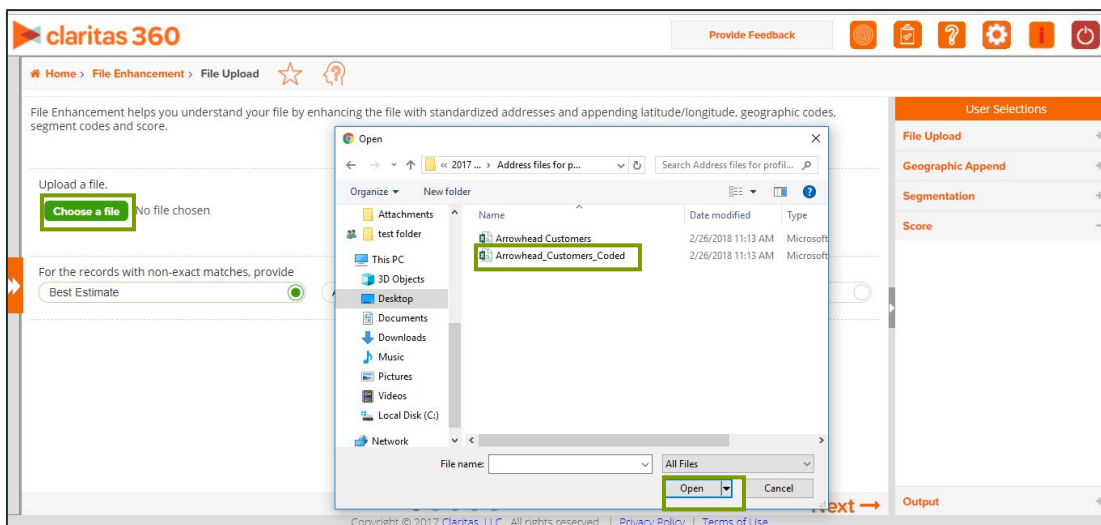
claritas 360

Provide Feedback

Home › File Enhancement › File Upload

File Enhancement helps you understand your file by enhancing the file with standardized addresses and appending latitude/longitude, geographic codes, segment codes and score.

Upload a file.

Choose a file No file chosen

For the records with non-exact matches, provide

Best Estimate

User Selections

File Upload

Geographic Append

Segmentation

Score

Output

Next →

Copyright © 2017 Claritas, LLC. All rights reserved. | Privacy Policy | Terms of Use

Open

← → ↑ « 2017 ... › Address files for p...

Search Address files for profil...

Organize ▾ New folder

Attachments

test folder

This PC

3D Objects

Desktop

Documents

Downloads

Music

Pictures

Videos

Local Disk (C:)

Network

| Name | Date modified | Type |
|---|---|---|
| Arrowhead Customers | 2/26/2018 11:13 AM | Microsoft |
| Arrowhead_Customers_Coded | 2/26/2018 11:13 AM | Microsoft |

File name:

All Files

Open

Cancel